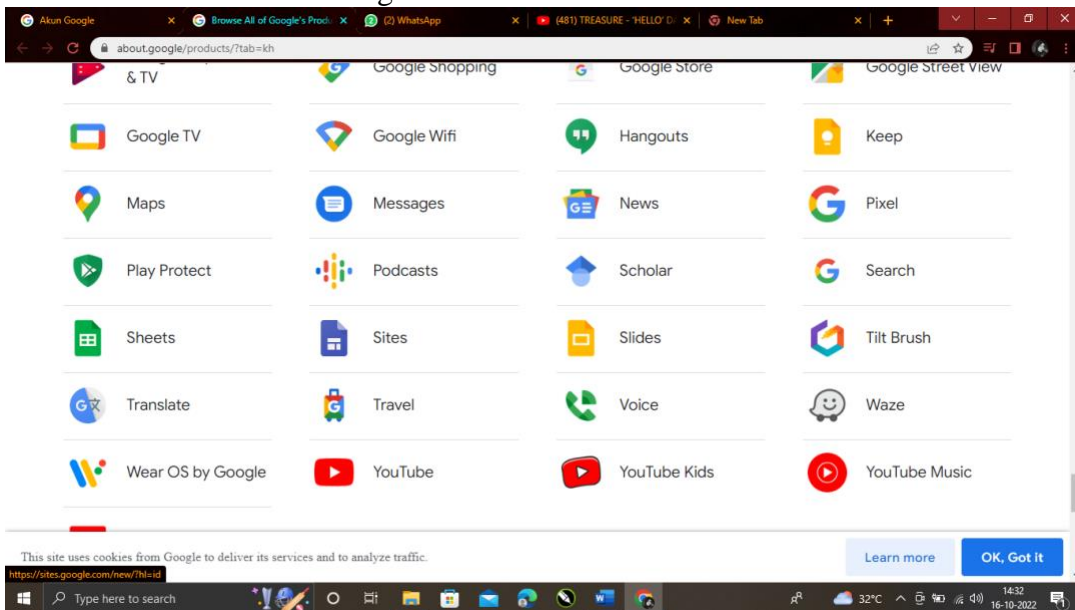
Akun Google
Browse All of Google's Produ
(2) WhatsApp
(481) TREASURE - 'HELLO' D
New Tab

about.google/products/?tab=kh

& TV
Google Shopping
Google Store
Google Street View

Google TV
Google Wifi
Hangouts
Keep

Maps
Messages
News
Pixel

Play Protect
Podcasts
Scholar
Search

Sheets
Sites
Slides
Tilt Brush

Translate
Travel
Voice
Waze

Wear OS by Google
YouTube
YouTube Kids
YouTube Music

This site uses cookies from Google to deliver its services and to analyze traffic.
Learn more
OK, Got it

https://sites.google.com/new/?hl=id

Type here to search
32°C
14:32
16-10-2022